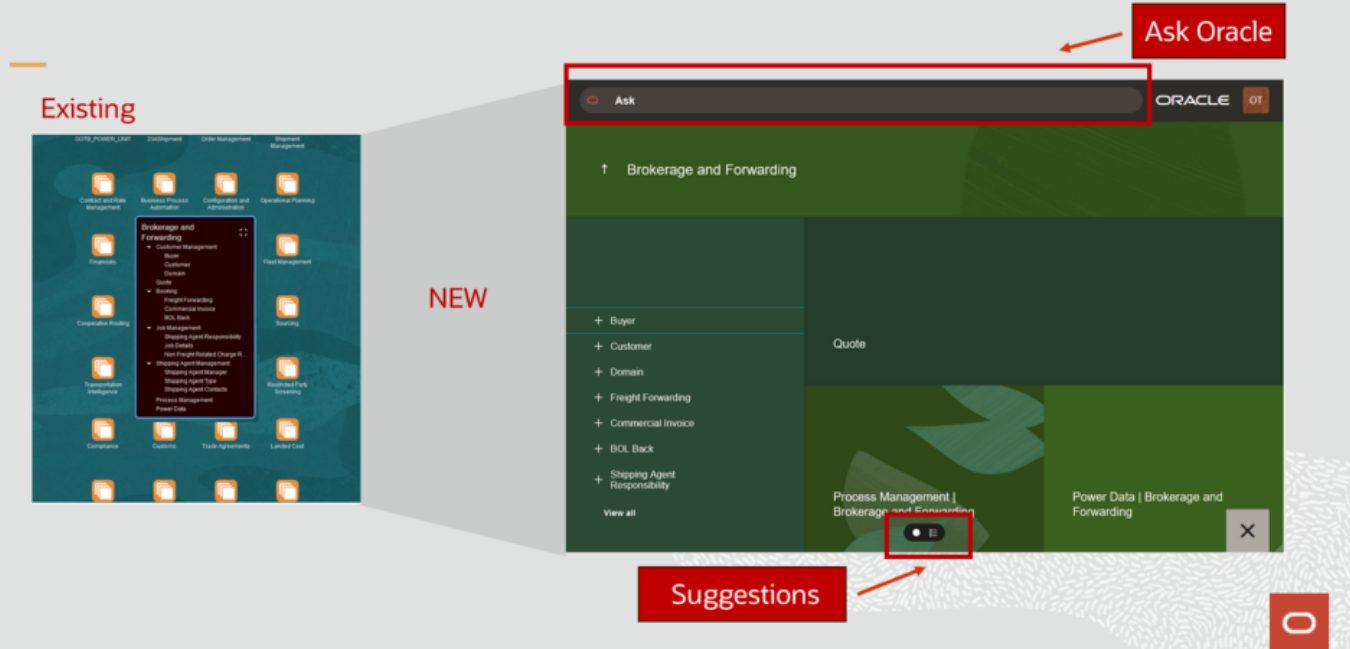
Existing

OOTB_POWER_UNIT 23rdShipment Order Management Shipment Management

Contract and Rate Management
Business Process Automation
Configuration and Administration
Operational Planning

Financials

Brokerage and Forwarding
Customer Management
Buyer
Customer
Domain
Quote
Booking
Freight Forwarding
Commercial Invoice
BOL Back
Job Management
Shipping Agent Responsibility
Job Details
Non Freight Related Charge R...
Shipping Agent Management
Shipping Agent Manager
Shipping Agent Type
Shipping Agent Contacts
Process Management
Power Data

Fleet Management

Cooperative Routing
Sourcing

Transportation Intelligence
Restricted Party Screening

Compliance
Customs
Trade Agreements
Landed Cost

NEW

Ask Oracle

Ask

ORACLE OT

↑ Brokerage and Forwarding

+ Buyer
+ Customer
+ Domain
+ Freight Forwarding
+ Commercial Invoice
+ BOL Back
+ Shipping Agent Responsibility
View all

Quote

Process Management | Brokerage and Forwarding

Power Data | Brokerage and Forwarding

✕

Suggestions